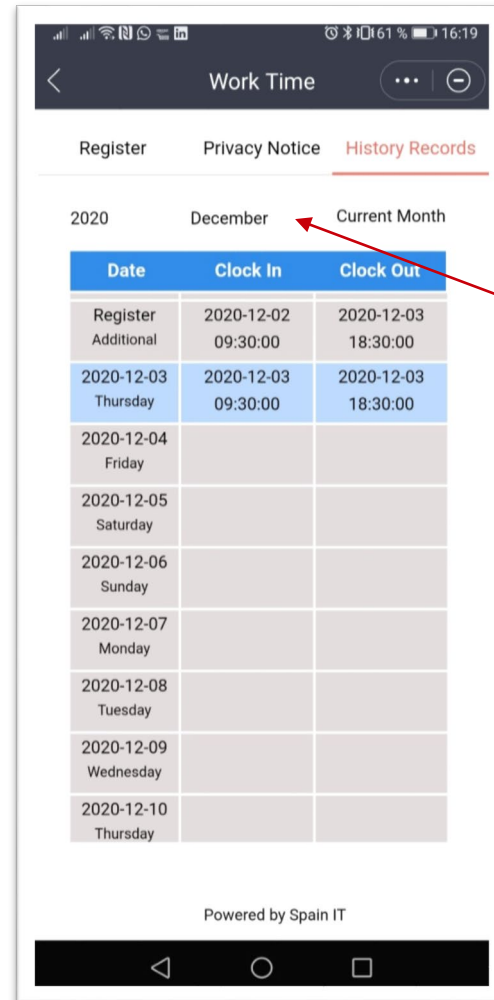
61 % 16:19

Work Time

Register Privacy Notice History Records

2020 December Current Month

| Date | Clock In | Clock Out |
|---|---|---|
| Register Additional | 2020-12-02 09:30:00 | 2020-12-03 18:30:00 |
| 2020-12-03 Thursday | 2020-12-03 09:30:00 | 2020-12-03 18:30:00 |
| 2020-12-04 Friday | | |
| 2020-12-05 Saturday | | |
| 2020-12-06 Sunday | | |
| 2020-12-07 Monday | | |
| 2020-12-08 Tuesday | | |
| 2020-12-09 Wednesday | | |
| 2020-12-10 Thursday | | |

Powered by Spain IT